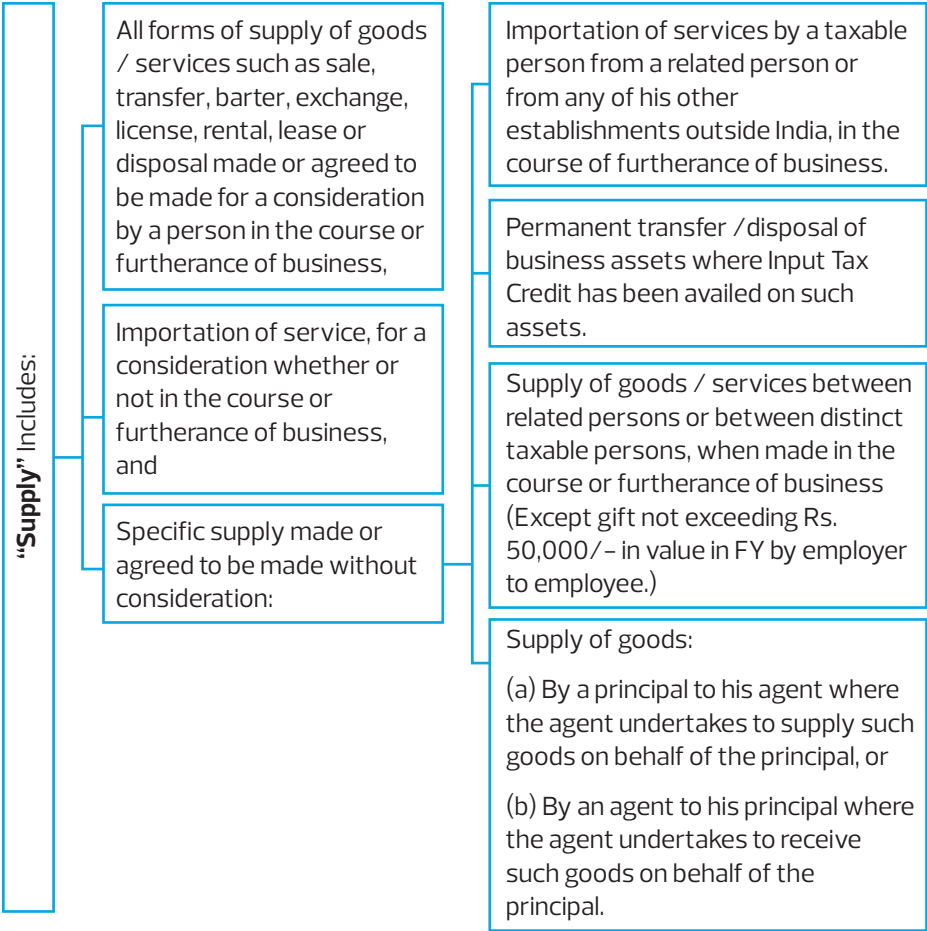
**"Supply"** Includes:

All forms of supply of goods / services such as sale, transfer, barter, exchange, license, rental, lease or disposal made or agreed to be made for a consideration by a person in the course or furtherance of business,

Importation of service, for a consideration whether or not in the course or furtherance of business, and

Specific supply made or agreed to be made without consideration:

Importation of services by a taxable person from a related person or from any of his other establishments outside India, in the course of furtherance of business.

Permanent transfer /disposal of business assets where Input Tax Credit has been availed on such assets.

Supply of goods / services between related persons or between distinct taxable persons, when made in the course or furtherance of business (Except gift not exceeding Rs. 50,000/- in value in FY by employer to employee.)

Supply of goods:

(a) By a principal to his agent where the agent undertakes to supply such goods on behalf of the principal, or

(b) By an agent to his principal where the agent undertakes to receive such goods on behalf of the principal.